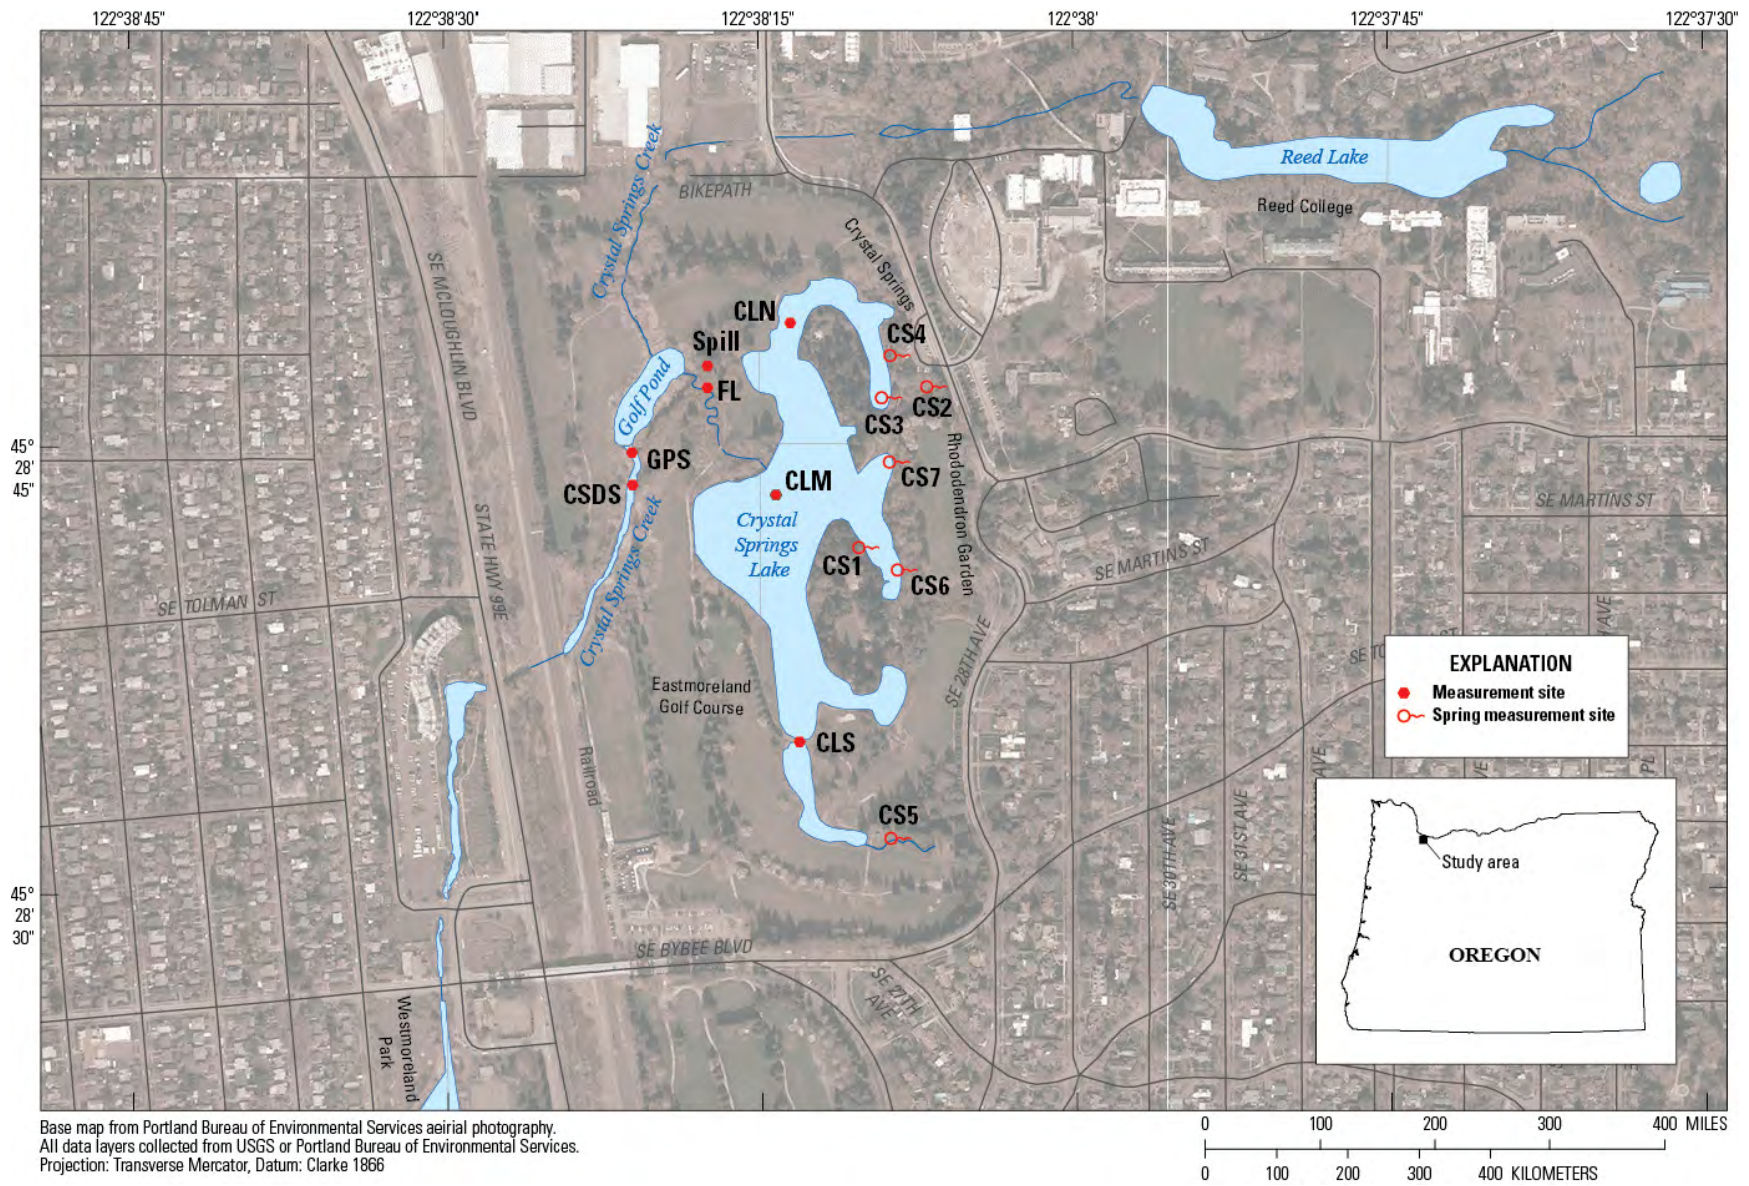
122°38'45" 122°38'30" 122°38'15" 122°38' 122°37'45" 122°37'30"

45° 28' 45"

45° 28' 30"

Reed Lake

Reed College

BIKEPATH

Crystal Springs Creek

Crystal Springs

SE MCLOUGHLIN BLVD

STATE HWY 99E

CLN

Spill

FL

CS4

CS2

CS3

Golf Pond

GPS

CSDS

CLM

CS7

Rhododendron Garden

Crystal Springs Lake

CS1

CS6

SE MARTINS ST

SE MARTINS ST

SE TOLMAN ST

Crystal Springs Creek

SE 28TH AVE

Eastmoreland Golf Course

Railroad

CLS

CS5

SE 30TH AVE

SE 31ST AVE

SE BYBEE BLVD

SE 27TH AVE

Westmoreland Park

SE TO

AVE

AVE

AVE

PL

EXPLANATION

Measurement site

Spring measurement site

Study area

OREGON

Base map from Portland Bureau of Environmental Services aeirial photography.
All data layers collected from USGS or Portland Bureau of Environmental Services.
Projection: Transverse Mercator, Datum: Clarke 1866

0 100 200 300 400 MILES

0 100 200 300 400 KILOMETERS